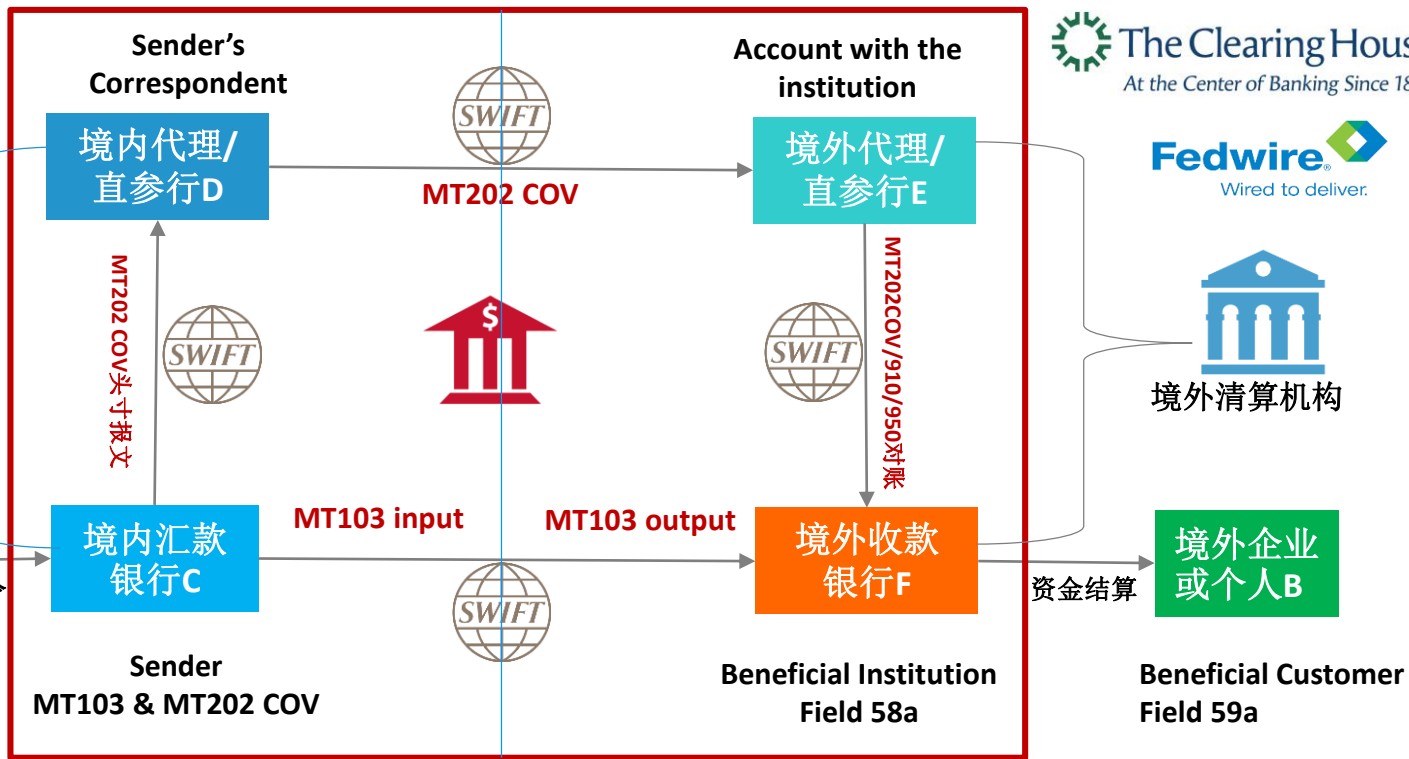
Sender's Correspondent

境内代理/直参行D

SWIFT

MT202 COV

Account with the institution

境外代理/直参行E

The Clearing Hous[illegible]
At the Center of Banking Since 1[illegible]

Fedwire
Wired to deliver.

MT202 COV头寸报文

SWIFT

$

SWIFT

MT202COV/910/950对账

境外清算机构

境内汇款银行C

MT103 input

MT103 output

境外收款银行F

资金结算

境外企业或个人B

SWIFT

Sender
MT103 & MT202 COV

Beneficial Institution
Field 58a

Beneficial Customer
Field 59a